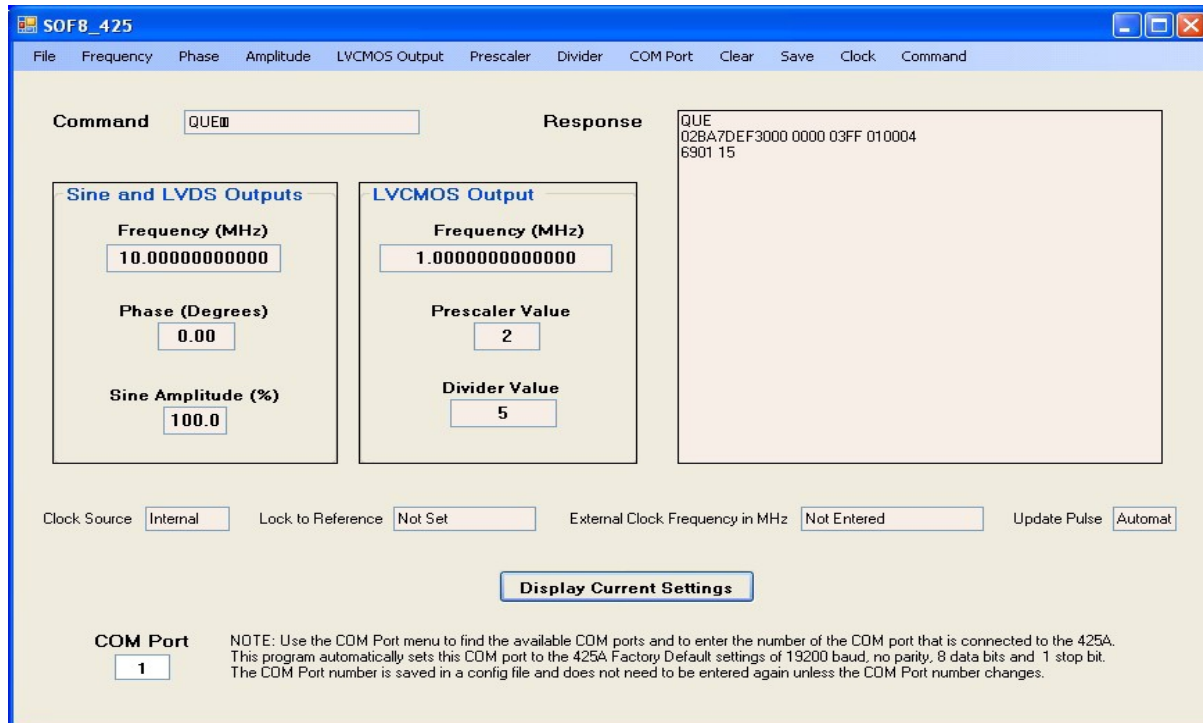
SOF8_425

File Frequency Phase Amplitude LVCMOS Output Prescaler Divider COM Port Clear Save Clock Command

Command QUE

Response
QUE
02BA7DEF3000 0000 03FF 010004
6901 15

Sine and LVDS Outputs

Frequency (MHz)
10.00000000000

Phase (Degrees)
0.00

Sine Amplitude (%)
100.0

LVCMOS Output

Frequency (MHz)
1.0000000000000

Prescaler Value
2

Divider Value
5

Clock Source Internal Lock to Reference Not Set External Clock Frequency in MHz Not Entered Update Pulse Automat

Display Current Settings

COM Port
1

NOTE: Use the COM Port menu to find the available COM ports and to enter the number of the COM port that is connected to the 425A. This program automatically sets this COM port to the 425A Factory Default settings of 19200 baud, no parity, 8 data bits and 1 stop bit. The COM Port number is saved in a config file and does not need to be entered again unless the COM Port number changes.